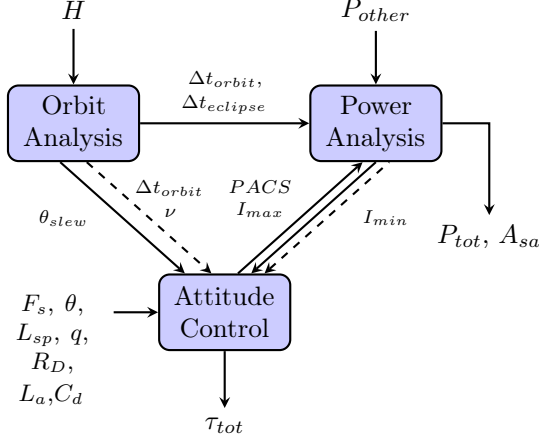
$H$

$P_{other}$

Orbit Analysis

$\Delta t_{orbit}$, $\Delta t_{eclipse}$

Power Analysis

$\theta_{slew}$

$\Delta t_{orbit}$ $\nu$

$PACS$ $I_{max}$

$I_{min}$

$P_{tot}$, $A_{sa}$

$F_s$, $\theta$, $L_{sp}$, $q$, $R_D$, $L_a$,$C_d$

Attitude Control

$\tau_{tot}$